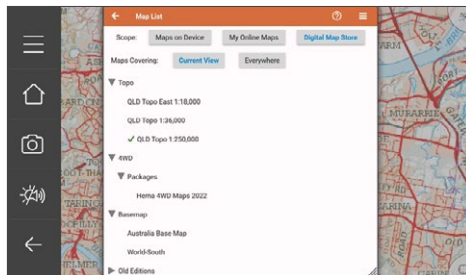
Map List

Scope: Maps on Device | My Online Maps | Digital Map Store

Maps Covering: Current View | Everywhere

▼ Topo

QLD Topo East 1:18,000

QLD Topo 1:36,000

✓ QLD Topo 1:250,000

▼ 4WD

▼ Packages

Hema 4WD Maps 2022

▼ Basemap

Australia Base Map

World-South

▶ Old Editions

MURARRIE